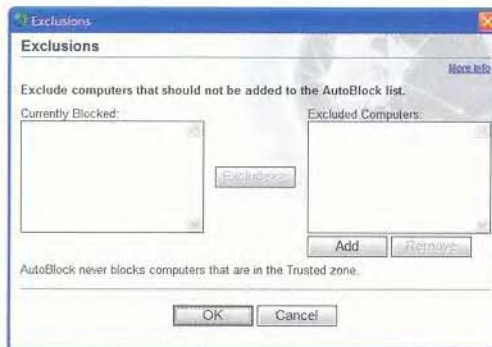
Exclusions

Exclusions

More Info

Exclude computers that should not be added to the AutoBlock list.

Currently Blocked:

Excluded Computers:

Exclude>>

Add

Remove

AutoBlock never blocks computers that are in the Trusted zone.

OK

Cancel